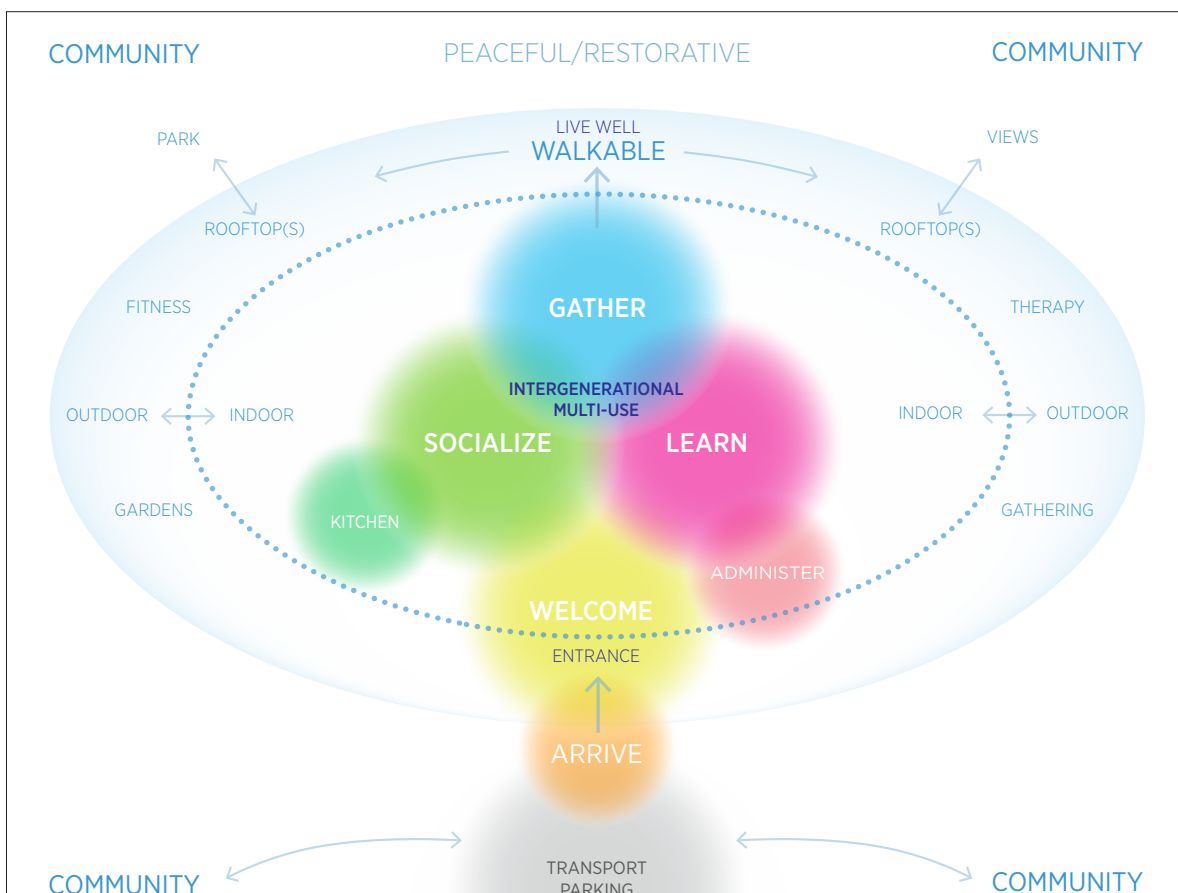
COMMUNITY

PEACEFUL/RESTORATIVE

COMMUNITY

LIVE WELL
WALKABLE

PARK

ROOFTOP(S)

VIEWS

ROOFTOP(S)

FITNESS

THERAPY

GATHER

INTERGENERATIONAL
MULTI-USE

OUTDOOR

INDOOR

INDOOR

OUTDOOR

SOCIALIZE

LEARN

GARDENS

KITCHEN

GATHERING

ADMINISTER

WELCOME

ENTRANCE

ARRIVE

COMMUNITY

TRANSPORT
PARKING

COMMUNITY